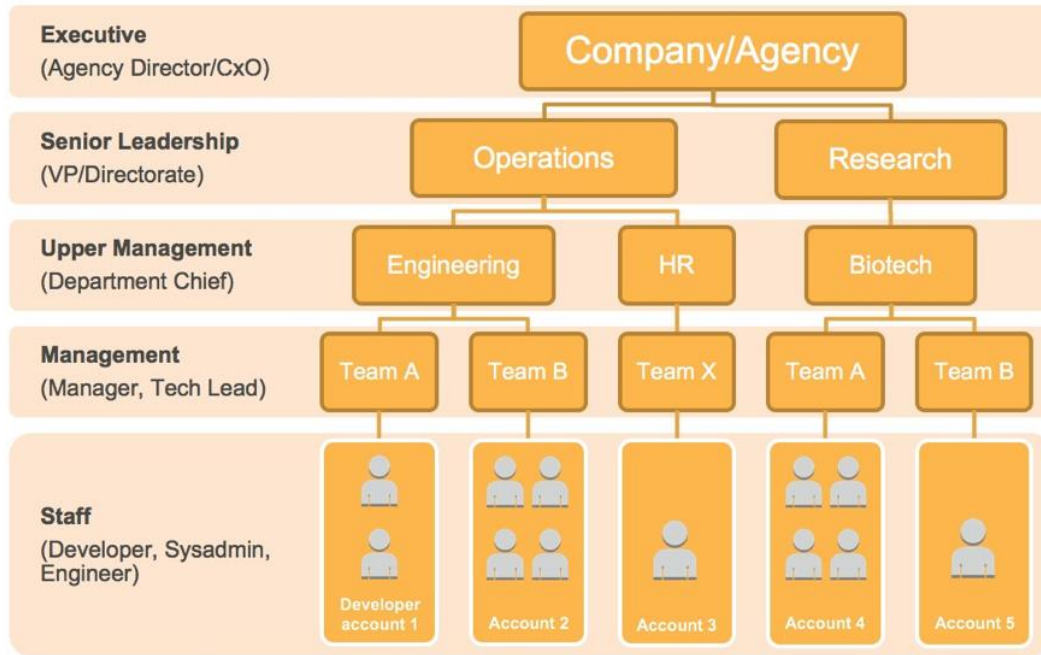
**Executive**
(Agency Director/CxO)

Company/Agency

**Senior Leadership**
(VP/Directorate)

Operations

Research

**Upper Management**
(Department Chief)

Engineering

HR

Biotech

**Management**
(Manager, Tech Lead)

Team A

Team B

Team X

Team A

Team B

**Staff**
(Developer, Sysadmin, Engineer)

Developer account 1

Account 2

Account 3

Account 4

Account 5